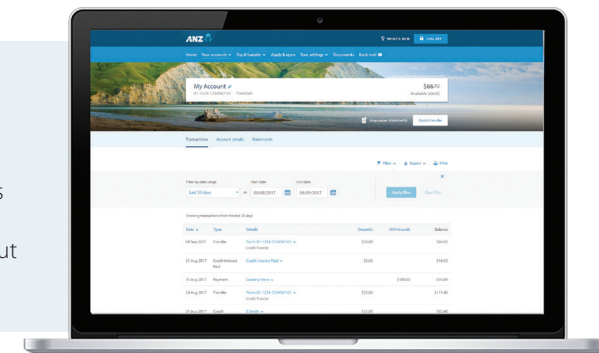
s

ut

ANZ

WHAT'S NEW LOG OFF

Home Your accounts Pay & transfer Apply & open Your settings Documents Bank mail

My Account
01-1234-1234567-01 Transfer

$66.52
Available $66.52

Stop paper statements Quick transfer

Transactions Account details Statements

Filter Export Print

Filter by date range
Last 30 days

Start date
05/07/2017

End date
05/09/2017

Apply filter Clear filter

Showing transactions from the last 30 days

| Date | Type | Details | Deposits | Withdrawals | Balance |
|---|---|---|---|---|---|
| 04 Sep 2017 | Transfer | Form 01-1234-1234567-01 Credit Transfer | $10.00 | | $66.52 |
| 31 Aug 2017 | Credit Interest Paid | Credit Interest Paid | $0.02 | | $56.52 |
| 25 Aug 2017 | Payment | Grocery Store | | $100.00 | $56.50 |
| 24 Aug 2017 | Transfer | Form 01-1234-1234567-01 Credit Transfer | $20.00 | | $156.50 |
| 23 Aug 2017 | Credit | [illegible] | $10.00 | | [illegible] |